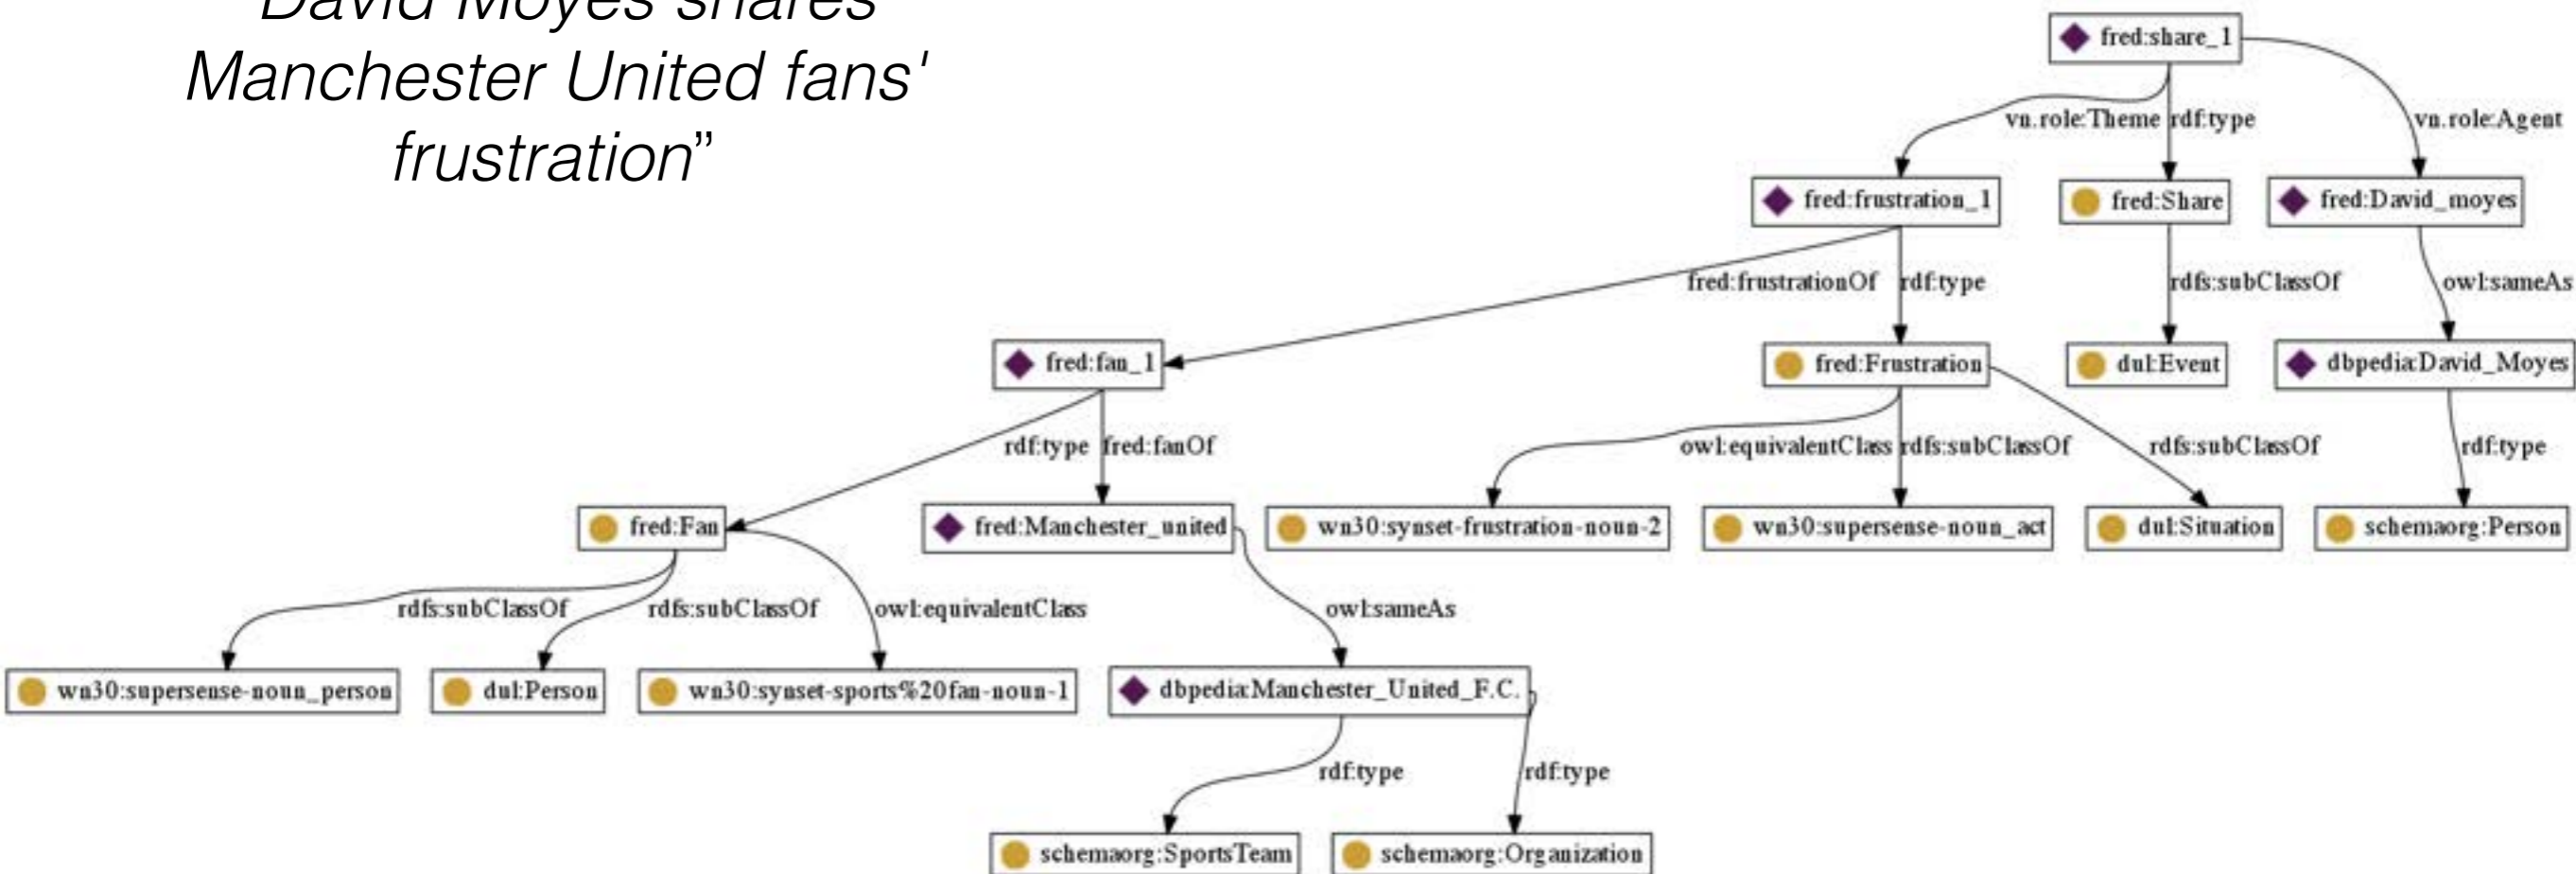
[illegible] Manchester United fans' frustration"

fred:share_1
vn.role:Theme
rdf:type
vn.role:Agent
fred:frustration_1
fred:Share
fred:David_moyes
fred:frustrationOf
rdf:type
rdfs:subClassOf
owl:sameAs
fred:fan_1
fred:Frustration
dul:Event
dbpedia:David_Moyes
rdf:type
fred:fanOf
owl:equivalentClass
rdfs:subClassOf
rdfs:subClassOf
rdf:type
fred:Fan
fred:Manchester_united
wn30:synset-frustration-noun-2
wn30:supersense-noun_act
dul:Situation
schemaorg:Person
rdfs:subClassOf
rdfs:subClassOf
owl:equivalentClass
owl:sameAs
wn30:supersense-noun_person
dul:Person
wn30:synset-sports%20fan-noun-1
dbpedia:Manchester_United_F.C.
rdf:type
rdf:type
schemaorg:SportsTeam
schemaorg:Organization